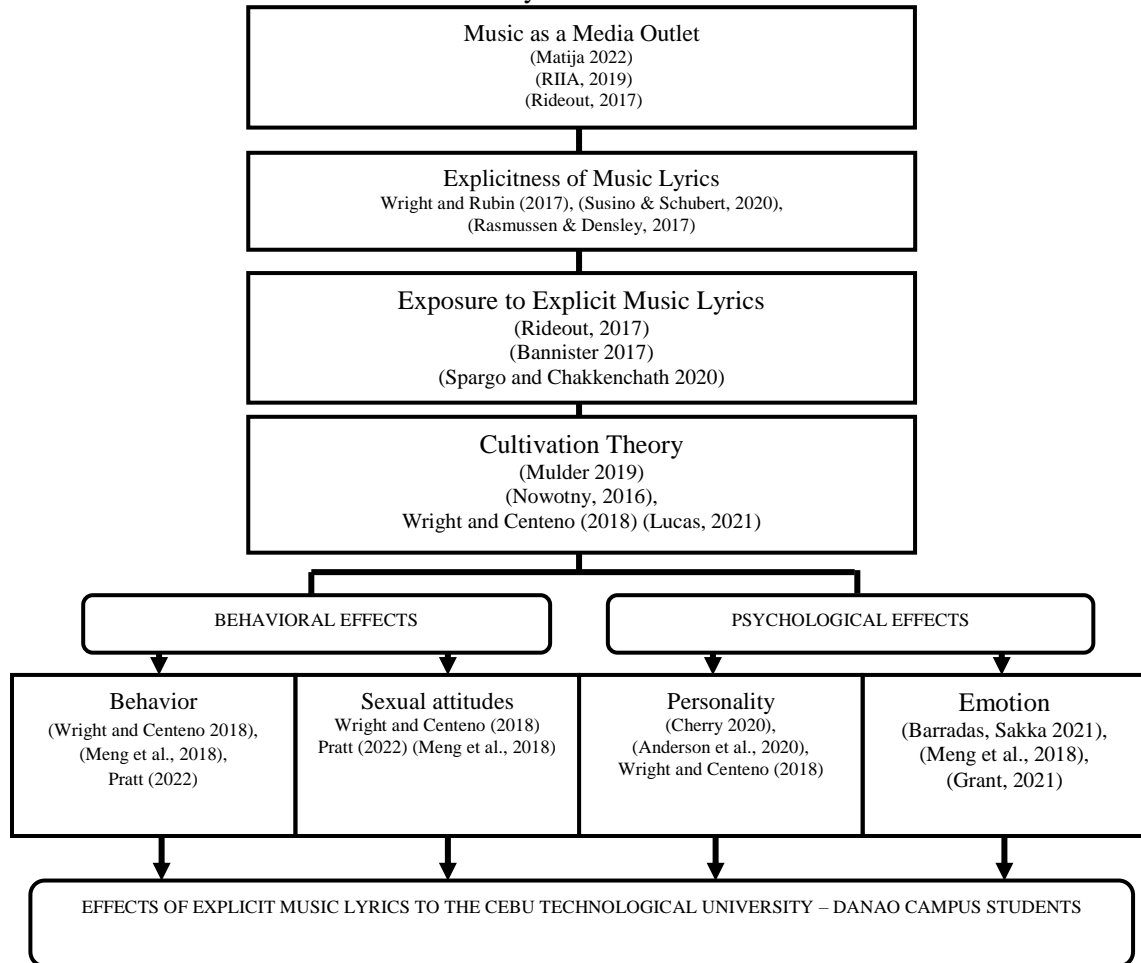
Music as a Media Outlet
(Matija 2022)
(RIIA, 2019)
(Rideout, 2017)

Explicitness of Music Lyrics
Wright and Rubin (2017), (Susino & Schubert, 2020), (Rasmussen & Densley, 2017)

Exposure to Explicit Music Lyrics
(Rideout, 2017)
(Bannister 2017)
(Spargo and Chakkenchath 2020)

Cultivation Theory
(Mulder 2019)
(Nowotny, 2016),
Wright and Centeno (2018) (Lucas, 2021)

BEHAVIORAL EFFECTS

PSYCHOLOGICAL EFFECTS

Behavior
(Wright and Centeno 2018), (Meng et al., 2018), Pratt (2022)

Sexual attitudes
Wright and Centeno (2018) Pratt (2022) (Meng et al., 2018)

Personality
(Cherry 2020), (Anderson et al., 2020), Wright and Centeno (2018)

Emotion
(Barradas, Sakka 2021), (Meng et al., 2018), (Grant, 2021)

EFFECTS OF EXPLICIT MUSIC LYRICS TO THE CEBU TECHNOLOGICAL UNIVERSITY – DANAO CAMPUS STUDENTS